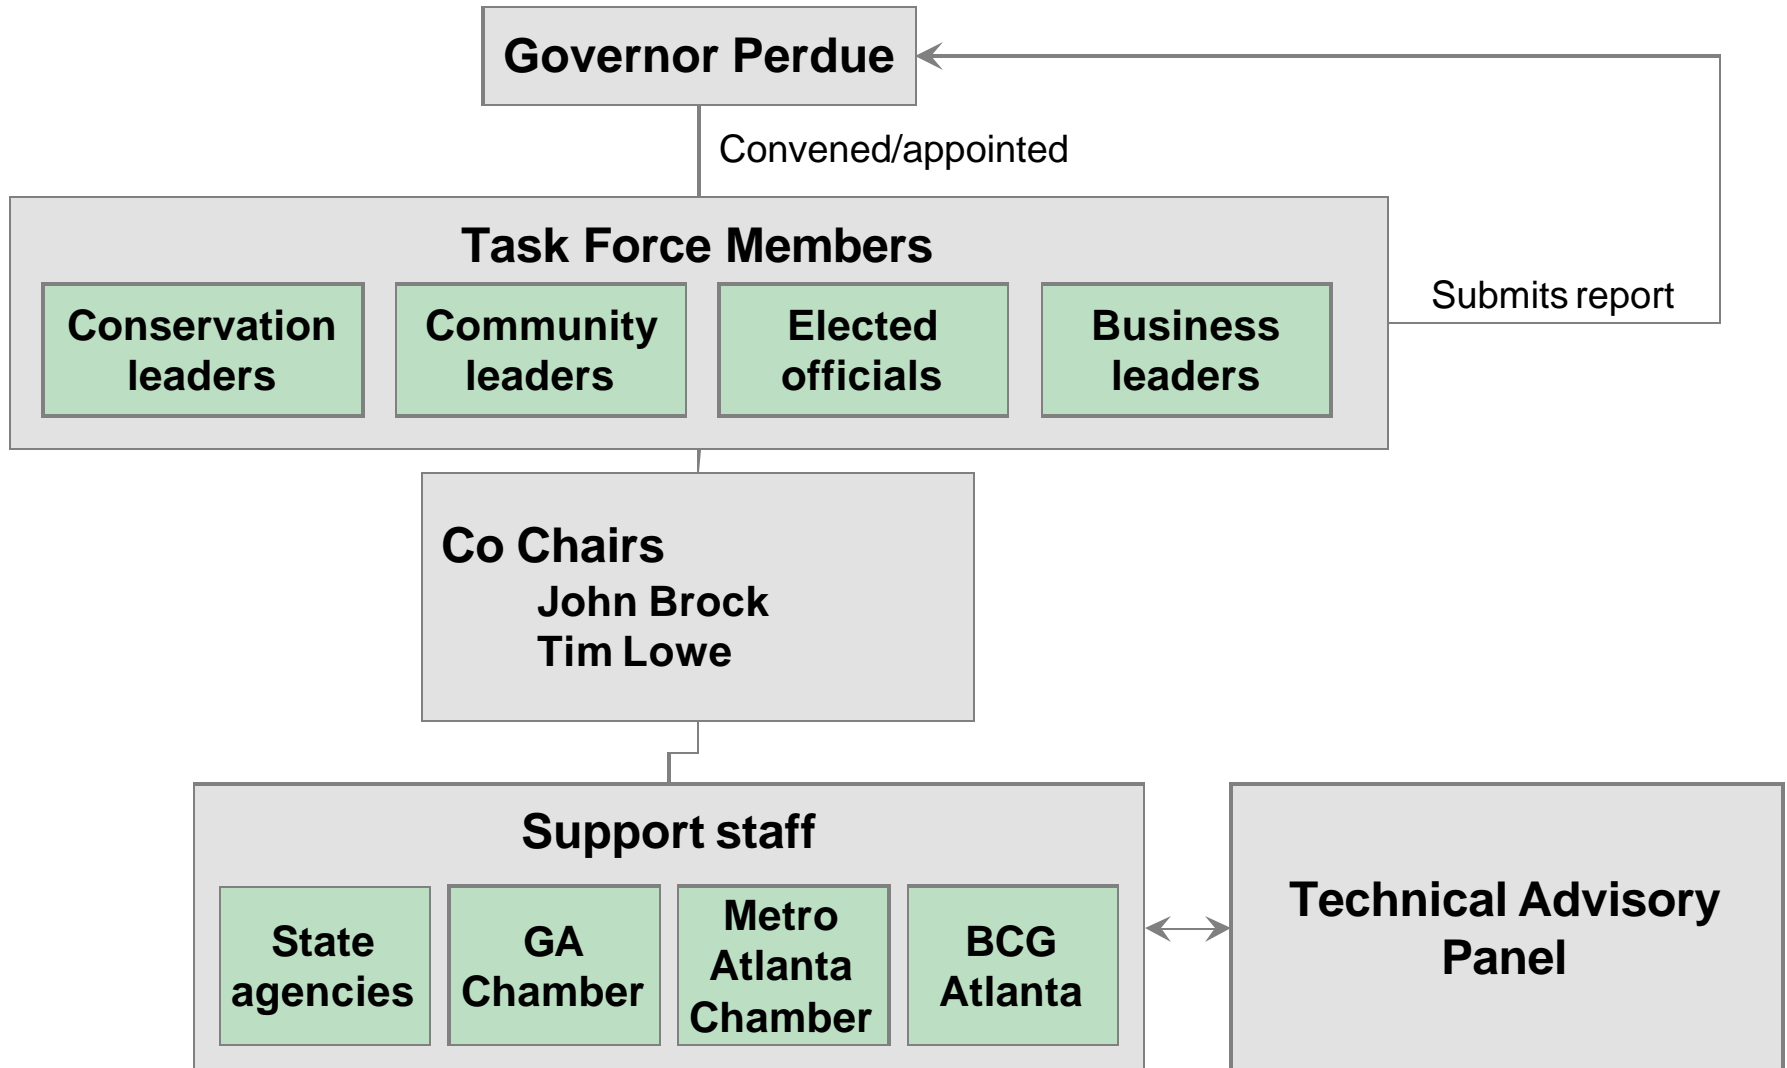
Governor Perdue

Convened/appointed

Task Force Members

Conservation leaders

Community leaders

Elected officials

Business leaders

Submits report

Co Chairs
John Brock
Tim Lowe

Support staff

State agencies

GA Chamber

Metro Atlanta Chamber

BCG Atlanta

Technical Advisory Panel